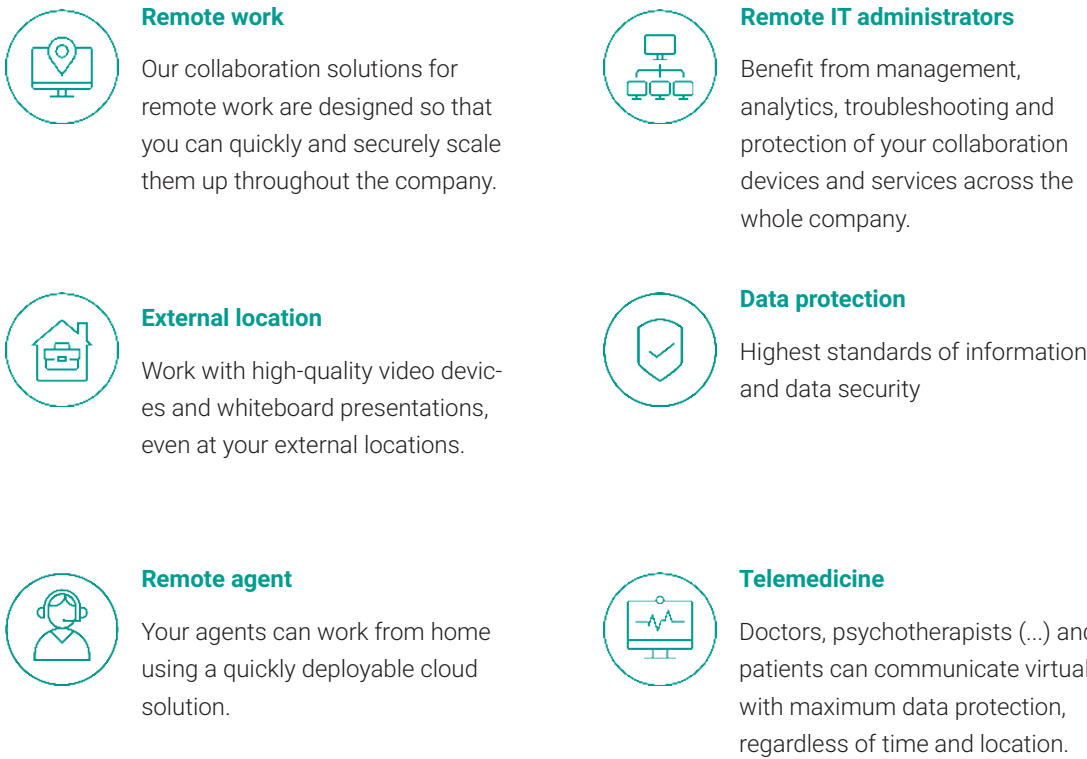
Remote work

Our collaboration solutions for remote work are designed so that you can quickly and securely scale them up throughout the company.

Remote IT administrators

Benefit from management, analytics, troubleshooting and protection of your collaboration devices and services across the whole company.

External location

Work with high-quality video devices and whiteboard presentations, even at your external locations.

Data protection

Highest standards of information and data security

Remote agent

Your agents can work from home using a quickly deployable cloud solution.

Telemedicine

Doctors, psychotherapists (...) and patients can communicate virtual with maximum data protection, regardless of time and location.